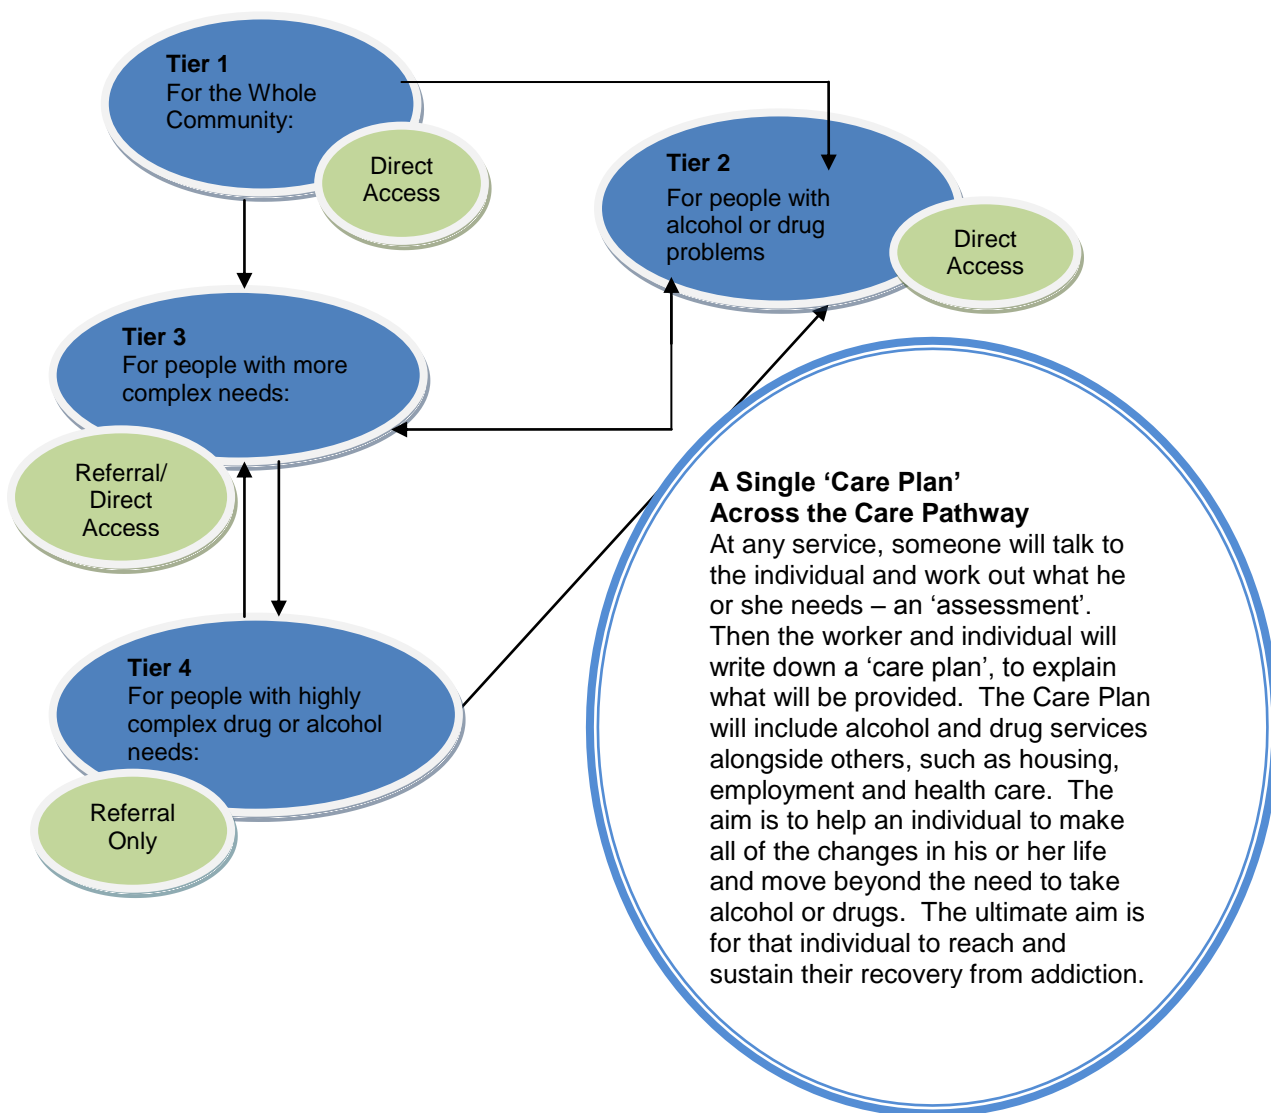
Tier 1
For the Whole Community:

Direct Access

Tier 2
For people with alcohol or drug problems

Direct Access

Tier 3
For people with more complex needs:

Referral/ Direct Access

Tier 4
For people with highly complex drug or alcohol needs:

Referral Only

A Single ‘Care Plan’
Across the Care Pathway
At any service, someone will talk to the individual and work out what he or she needs – an ‘assessment’. Then the worker and individual will write down a ‘care plan’, to explain what will be provided. The Care Plan will include alcohol and drug services alongside others, such as housing, employment and health care. The aim is to help an individual to make all of the changes in his or her life and move beyond the need to take alcohol or drugs. The ultimate aim is for that individual to reach and sustain their recovery from addiction.